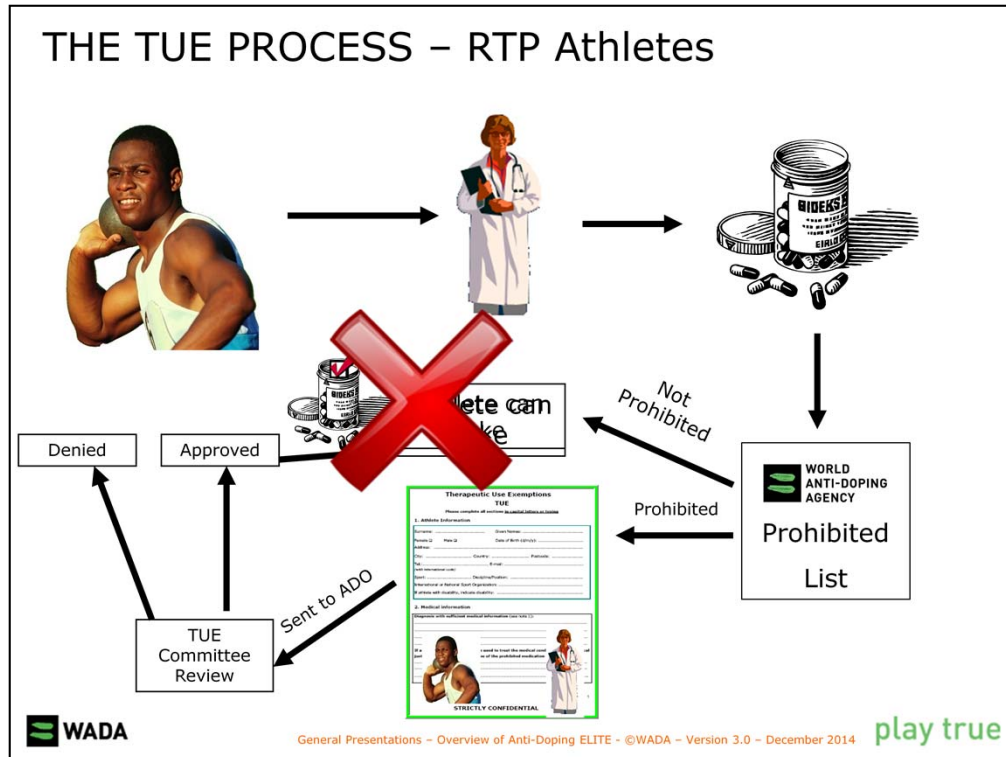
THE TUE PROCESS – RTP Athletes

BIDEKS

BIDEKS

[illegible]lete can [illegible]ke

Not Prohibited

Denied

Approved

WORLD ANTI-DOPING AGENCY

Prohibited List

Prohibited

Therapeutic Use Exemptions
TUE
Please complete all sections in capital letters or typing

1. Athlete Information

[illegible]

2. Medical information

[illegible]

STRICTLY CONFIDENTIAL

Sent to ADO

TUE Committee Review

WADA

General Presentations – Overview of Anti-Doping ELITE - ©WADA – Version 3.0 – December 2014

play true